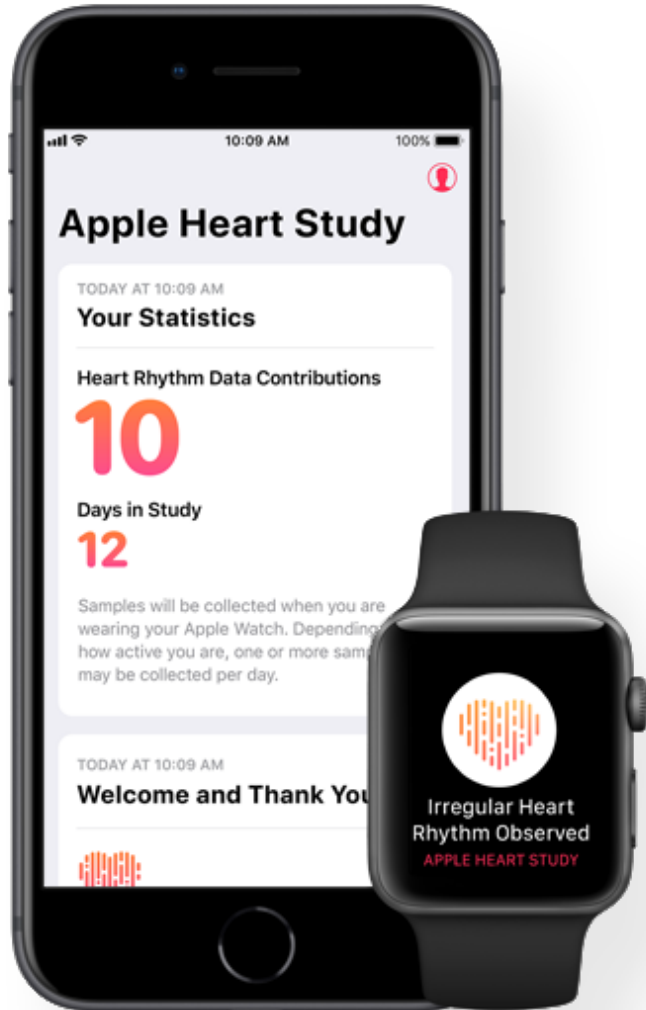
10:09 AM
100%

Apple Heart Study

TODAY AT 10:09 AM
Your Statistics

Heart Rhythm Data Contributions
10

Days in Study
12

Samples will be collected when you are wearing your Apple Watch. Depending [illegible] how active you are, one or more samp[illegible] may be collected per day.

TODAY AT 10:09 AM
Welcome and Thank You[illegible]

Irregular Heart Rhythm Observed
APPLE HEART STUDY